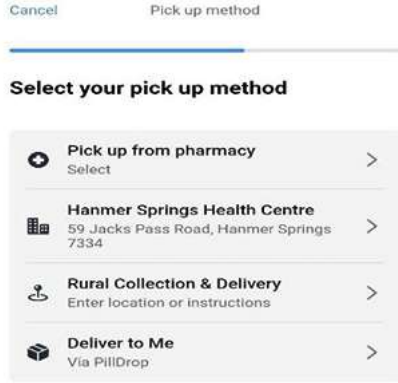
Cancel Pick up method

Select your pick up method

Pick up from pharmacy
Select

Hanmer Springs Health Centre
59 Jacks Pass Road, Hanmer Springs 7334

Rural Collection & Delivery
Enter location or instructions

Deliver to Me
Via PillDrop